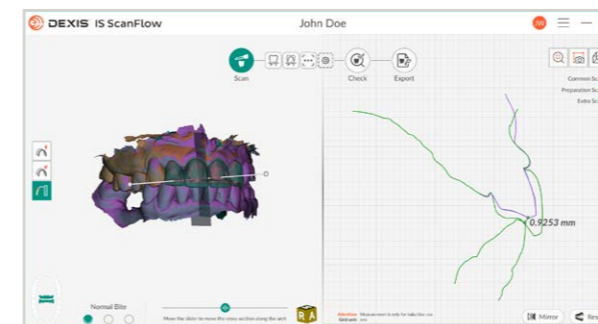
DEXIS IS ScanFlow

John Doe

JW

Scan

Check

Export

Common Sc

Preparation Sc

Extra Sc

0.9253 mm

Normal Bite

Move the slider to move the cross section along the arch

R A

Attention: Measurement is only for reference

Mirror

Re